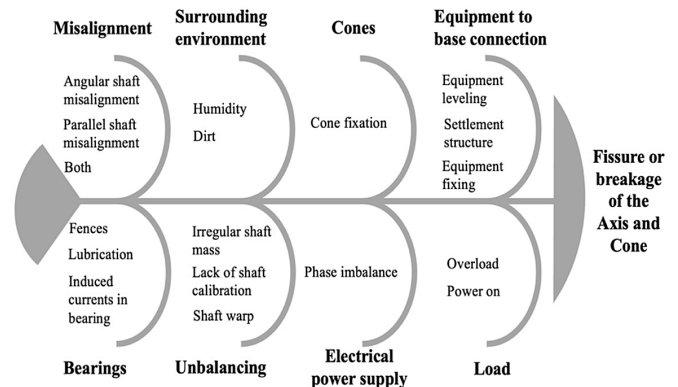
Misalignment

Angular shaft misalignment
Parallel shaft misalignment
Both

Surrounding environment

Humidity
Dirt

Cones

Cone fixation

Equipment to base connection

Equipment leveling
Settlement structure
Equipment fixing

Fissure or breakage of the Axis and Cone

Fences
Lubrication
Induced currents in bearing

Bearings

Irregular shaft mass
Lack of shaft calibration
Shaft warp

Unbalancing

Phase imbalance

Electrical power supply

Overload
Power on

Load